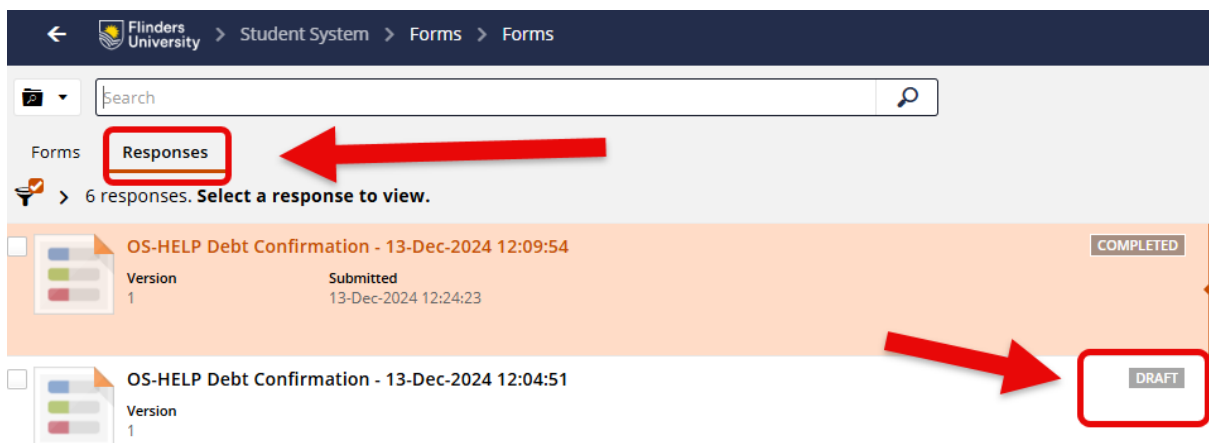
Flinders University > Student System > Forms > Forms

Search

Forms Responses

6 responses. **Select a response to view.**

OS-HELP Debt Confirmation - 13-Dec-2024 12:09:54

COMPLETED

Version
1

Submitted
13-Dec-2024 12:24:23

OS-HELP Debt Confirmation - 13-Dec-2024 12:04:51

DRAFT

Version
1